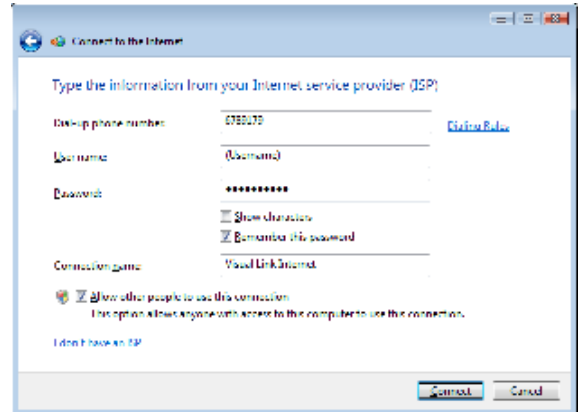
Connect to the Internet

Type the information from your Internet service provider (ISP)

Dial-up phone number: 6783179

Dialing Rules

User name: (Username)

Password: ••••••••••

Show characters

Remember this password

Connection name: Visual Link Internet

Allow other people to use this connection

This option allows anyone with access to this computer to use this connection.

I don't have an ISP

Connect Cancel